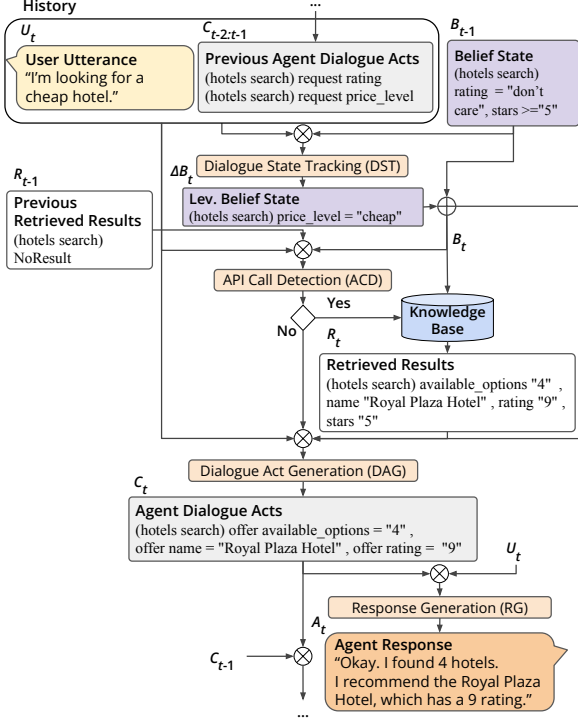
History

...

$U_t$

User Utterance
“I'm looking for a cheap hotel.”

$C_{t-2:t-1}$

Previous Agent Dialogue Acts
(hotels search) request rating
(hotels search) request price_level

$B_{t-1}$

Belief State
(hotels search)
rating = "don't care", stars >="5"

$\Delta B_t$

Dialogue State Tracking (DST)

Lev. Belief State
(hotels search) price_level = "cheap"

$R_{t-1}$

Previous Retrieved Results
(hotels search)
NoResult

$B_t$

API Call Detection (ACD)

Yes

No

Knowledge Base

$R_t$

Retrieved Results
(hotels search) available_options "4" , name "Royal Plaza Hotel" , rating "9" , stars "5"

Dialogue Act Generation (DAG)

$C_t$

Agent Dialogue Acts
(hotels search) offer available_options = "4" , offer name = "Royal Plaza Hotel" , offer rating = "9"

$U_t$

Response Generation (RG)

$A_t$

$C_{t-1}$

Agent Response
“Okay. I found 4 hotels. I recommend the Royal Plaza Hotel, which has a 9 rating.”

...